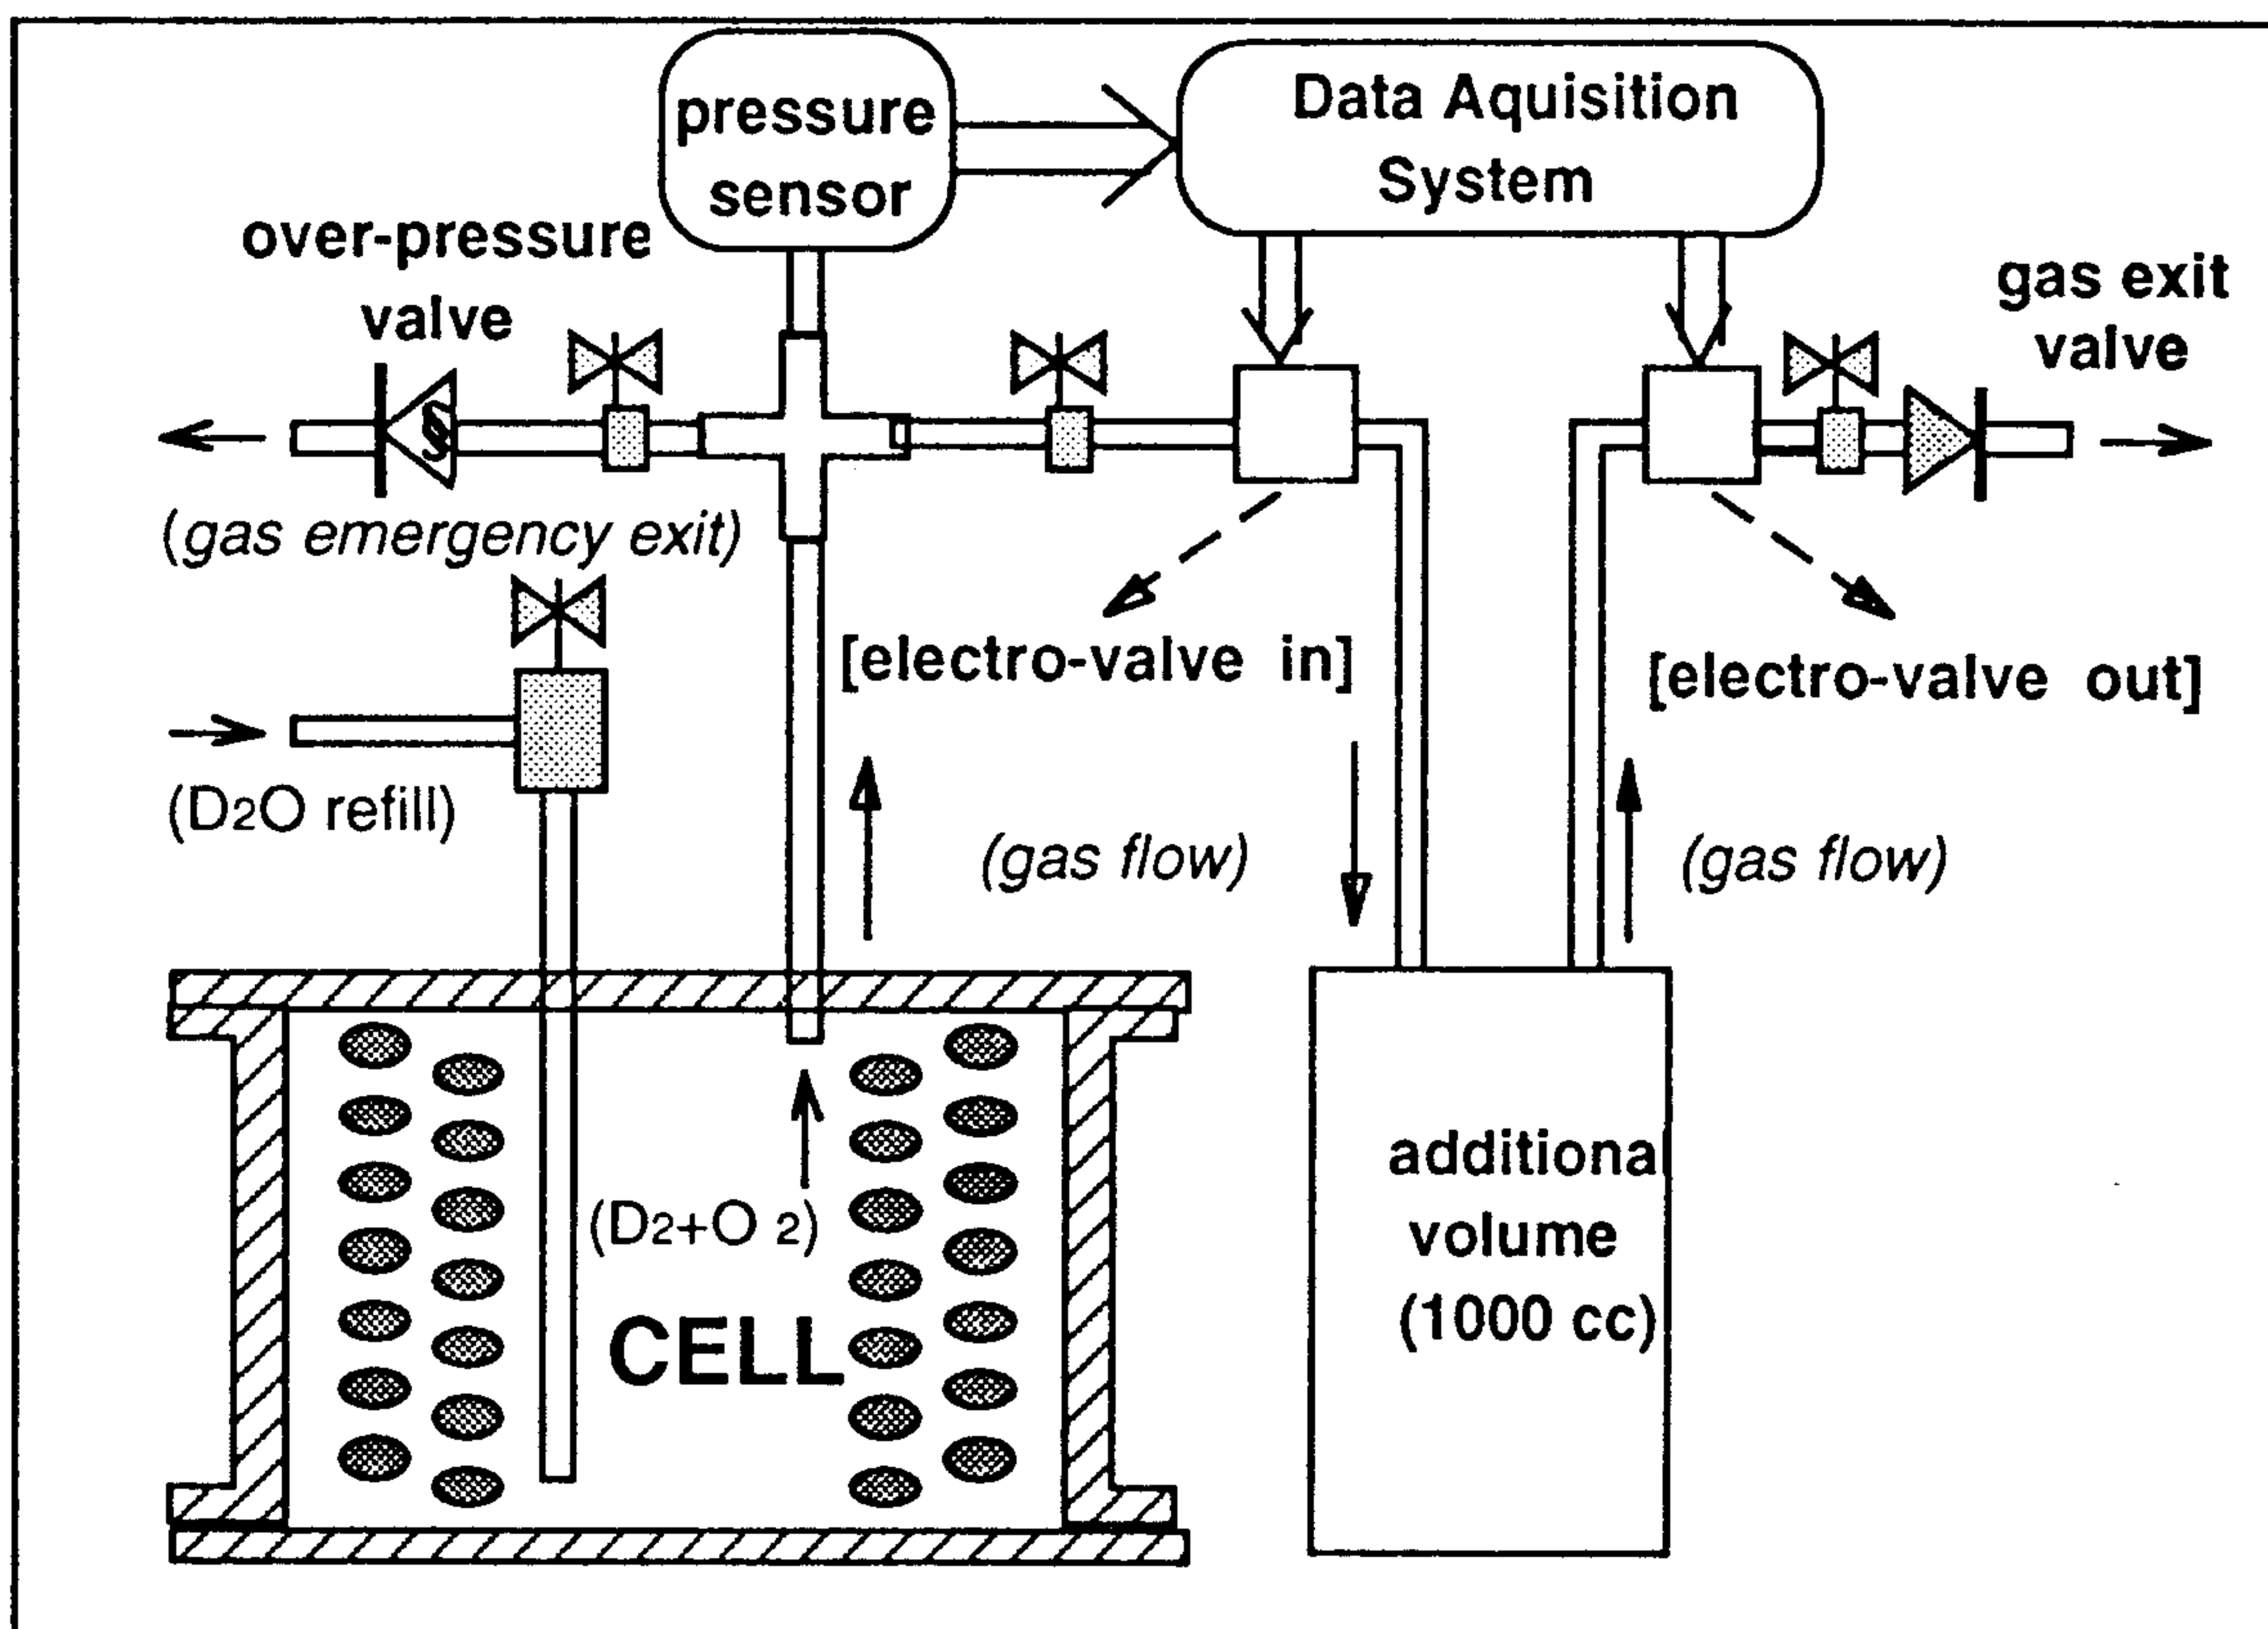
pressure sensor

Data Aquisition System

over-pressure valve

gas exit valve

(gas emergency exit)

[electro-valve in]

[electro-valve out]

($D_2O$ refill)

(gas flow)

(gas flow)

($D_2$+$O_2$)

CELL

additional volume (1000 cc)